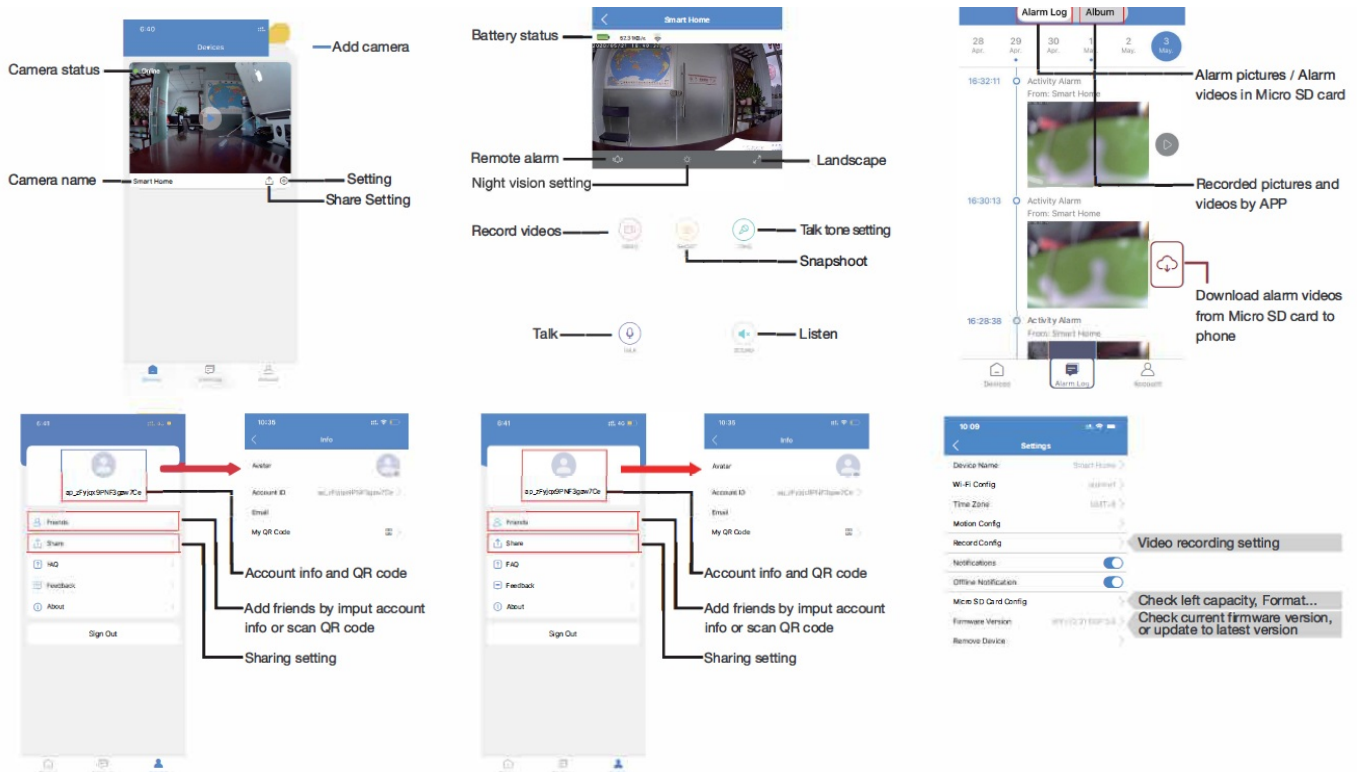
6:40
Devices
Add camera
Camera status
Online
Camera name
Smart Home
Setting
Share Setting
Devices

Battery status
Smart Home
Remote alarm
Landscape
Night vision setting
Record videos
Talk tone setting
Snapshoot
Talk
Listen

Alarm Log
Album
28 Apr.
29 Apr.
30 Apr.
1 May.
2 May.
3 May.
Alarm pictures / Alarm videos in Micro SD card
16:32:11
Activity Alarm
From: Smart Home
Recorded pictures and videos by APP
16:30:13
Activity Alarm
From: Smart Home
Download alarm videos from Micro SD card to phone
16:28:38
Activity Alarm
From: Smart Home
Devices
Alarm Log
Account

10:35
Info
Avatar
ap_zFyjqx9PNF3gzw7Ce
Account ID
Email
My QR Code
Friends
Share
FAQ
Feedback
About
Sign Out
Account info and QR code
Add friends by imput account info or scan QR code
Sharing setting

9:41
10:35
Info
Avatar
ap_zFyjqx9PNF3gzw7Ce
Account ID
Email
My QR Code
Friends
Share
FAQ
Feedback
About
Sign Out
Account info and QR code
Add friends by imput account info or scan QR code
Sharing setting

10:09
Settings
Device Name
Smart Home
Wi-Fi Config
Time Zone
Motion Config
Record Config
Video recording setting
Notifications
Offline Notification
Micro SD Card Config
Check left capacity, Format...
Firmware Version
Check current firmware version, or update to latest version
Remove Device